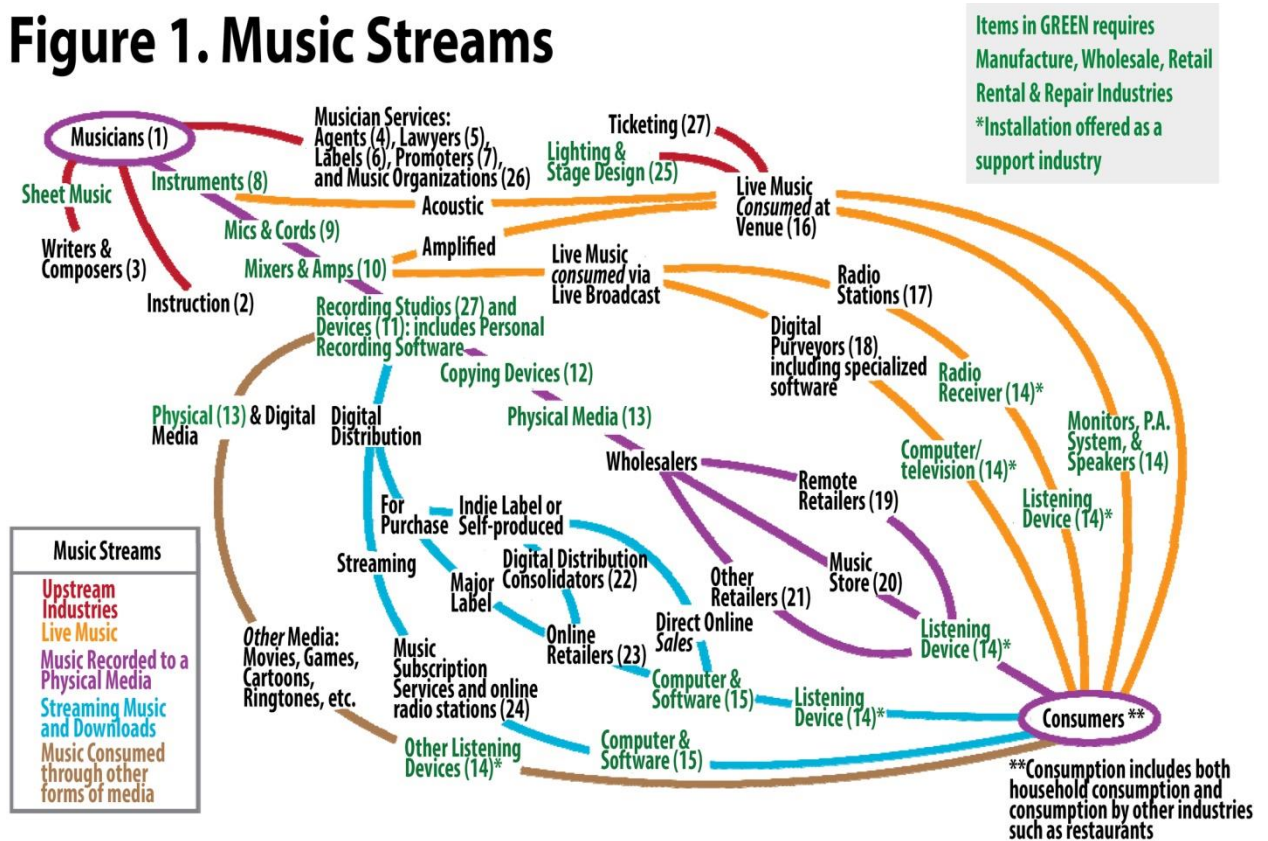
Figure 1. Music Streams

Items in GREEN requires Manufacture, Wholesale, Retail Rental & Repair Industries
*Installation offered as a support industry

Musicians (1)

Musician Services: Agents (4), Lawyers (5), Labels (6), Promoters (7), and Music Organizations (26)

Ticketing (27)

Lighting & Stage Design (25)

Sheet Music

Instruments (8)

Acoustic

Live Music *Consumed* at Venue (16)

Writers & Composers (3)

Mics & Cords (9)

Amplified

Instruction (2)

Mixers & Amps (10)

Live Music *consumed* via Live Broadcast

Radio Stations (17)

Recording Studios (27) and Devices (11): includes Personal Recording Software

Digital Purveyors (18) including specialized software

Copying Devices (12)

Radio Receiver (14)*

Physical (13) & Digital Media

Digital Distribution

Physical Media (13)

Monitors, P.A. System, & Speakers (14)

Computer/ television (14)*

Wholesalers

Remote Retailers (19)

Listening Device (14)*

For Purchase

Indie Label or Self-produced

Streaming

Digital Distribution Consolidators (22)

Major Label

Other Retailers (21)

Music Store (20)

Direct Online *Sales*

Music Streams

Upstream Industries
Live Music
Music Recorded to a Physical Media
Streaming Music and Downloads
Music Consumed through other forms of media

*Other* Media: Movies, Games, Cartoons, Ringtones, etc.

Music Subscription Services and online radio stations (24)

Online Retailers (23)

Listening Device (14)*

Computer & Software (15)

Listening Device (14)*

Consumers **

Other Listening Devices (14)*

Computer & Software (15)

**Consumption includes both household consumption and consumption by other industries such as restaurants